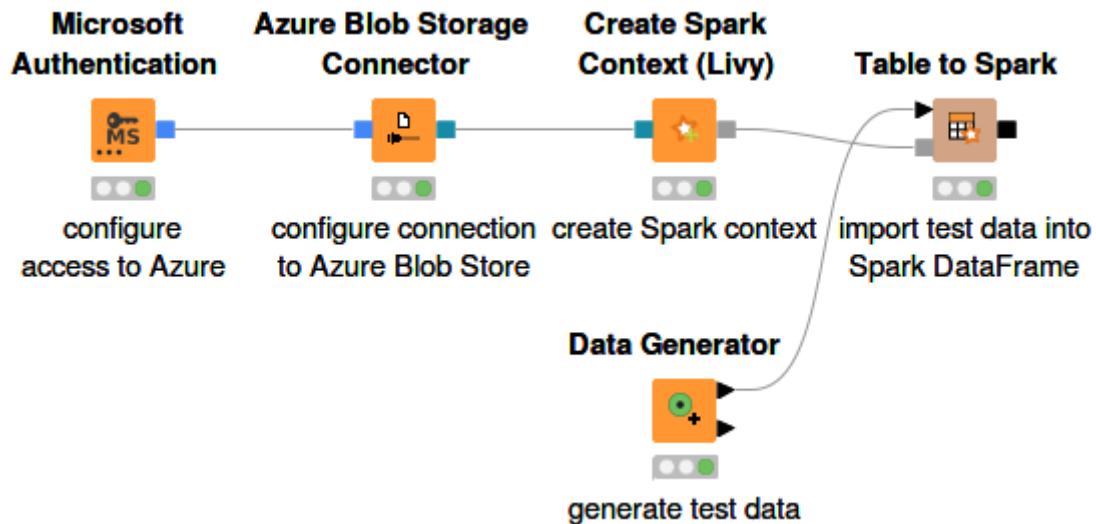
Microsoft Authentication

MS

configure access to Azure

Azure Blob Storage Connector

configure connection to Azure Blob Store

Create Spark Context (Livy)

create Spark context

Table to Spark

import test data into Spark DataFrame

Data Generator

generate test data